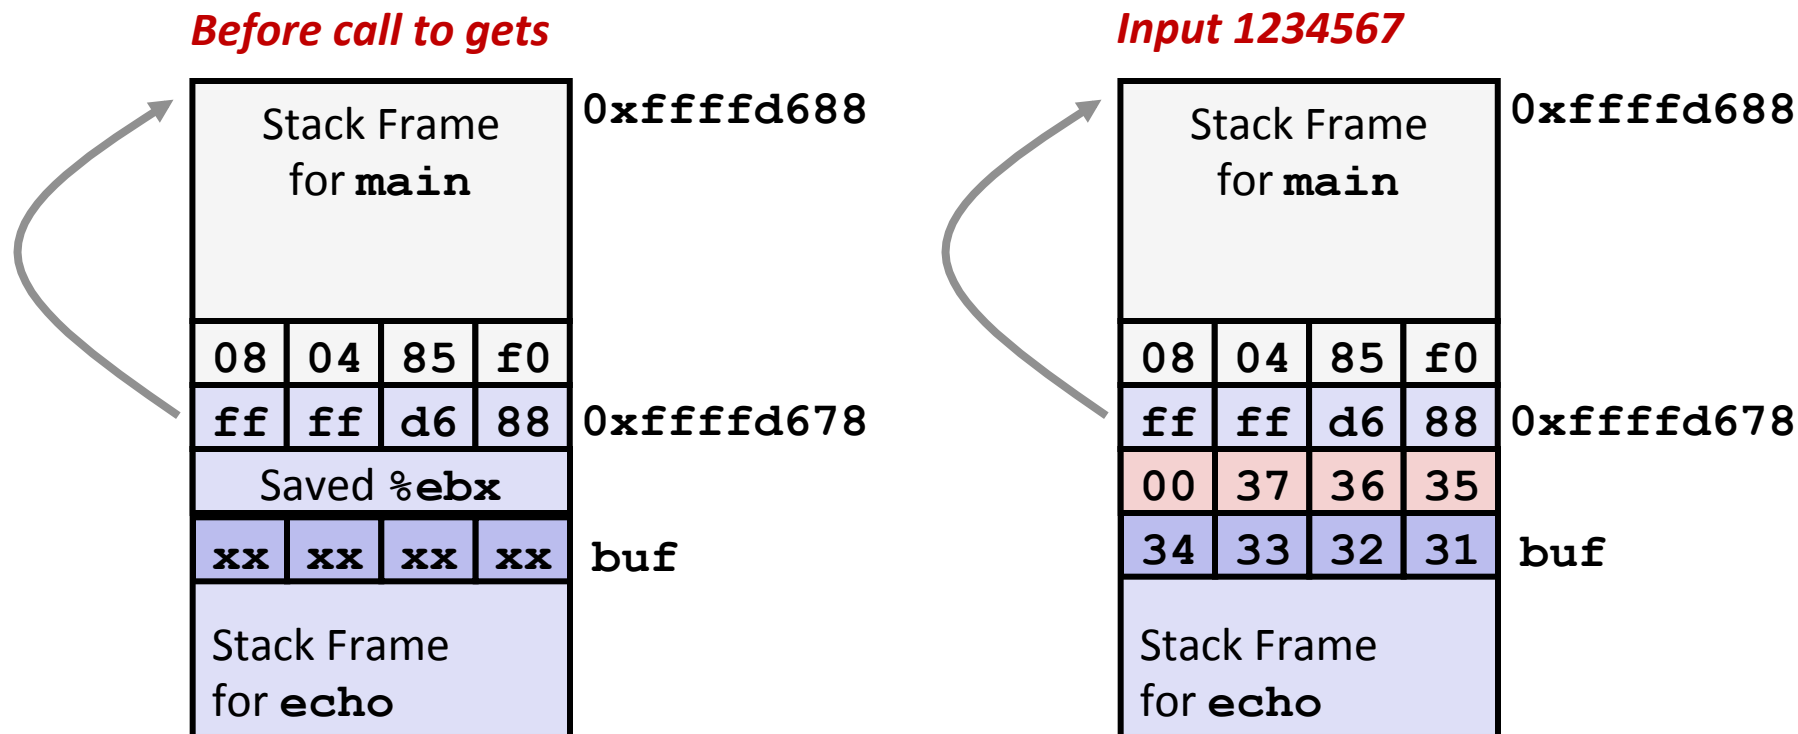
Before call to gets

Stack Frame
for main

0xffffd688

| 08 | 04 | 85 | f0 |
|---|---|---|---|
| ff | ff | d6 | 88 |

0xffffd678

Saved %ebx

| xx | xx | xx | xx |
|---|---|---|---|

buf

Stack Frame
for echo

Input 1234567

Stack Frame
for main

0xffffd688

| 08 | 04 | 85 | f0 |
|---|---|---|---|
| ff | ff | d6 | 88 |
| 00 | 37 | 36 | 35 |
| 34 | 33 | 32 | 31 |

0xffffd678

buf

Stack Frame
for echo